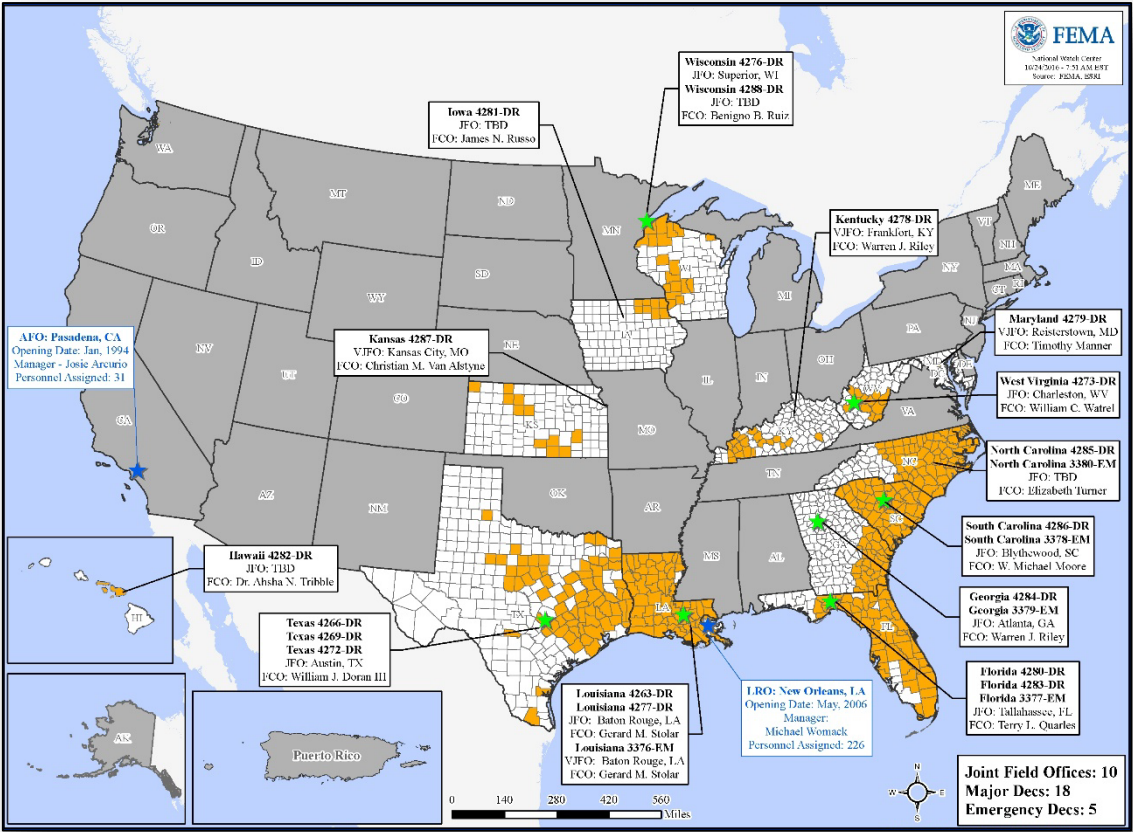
FEMA
National Watch Center
10/24/2016 • 7:53 AM EST
Source: FEMA, ESRI

Wisconsin 4276-DR
JFO: Superior, WI
Wisconsin 4288-DR
JFO: TBD
FCO: Benigno B. Ruiz

Iowa 4281-DR
JFO: TBD
FCO: James N. Russo

Kentucky 4278-DR
VJFO: Frankfort, KY
FCO: Warren J. Riley

Maryland 4279-DR
VJFO: Reisterstown, MD
FCO: Timothy Manner

West Virginia 4273-DR
JFO: Charleston, WV
FCO: William C. Watrel

North Carolina 4285-DR
North Carolina 3380-EM
JFO: TBD
FCO: Elizabeth Turner

South Carolina 4286-DR
South Carolina 3378-EM
JFO: Blythewood, SC
FCO: W. Michael Moore

Georgia 4284-DR
Georgia 3379-EM
JFO: Atlanta, GA
FCO: Warren J. Riley

Florida 4280-DR
Florida 4283-DR
Florida 3377-EM
JFO: Tallahassee, FL
FCO: Terry L. Quarles

AFO: Pasadena, CA
Opening Date: Jan, 1994
Manager - Josie Arcurio
Personnel Assigned: 31

Kansas 4287-DR
VJFO: Kansas City, MO
FCO: Christian M. Van Alstyne

Hawaii 4282-DR
JFO: TBD
FCO: Dr. Ahsha N. Tribble

Texas 4266-DR
Texas 4269-DR
Texas 4272-DR
JFO: Austin, TX
FCO: William J. Doran III

Louisiana 4263-DR
Louisiana 4277-DR
JFO: Baton Rouge, LA
FCO: Gerard M. Stolar
Louisiana 3376-EM
VJFO: Baton Rouge, LA
FCO: Gerard M. Stolar

LRO: New Orleans, LA
Opening Date: May, 2006
Manager:
Michael Womack
Personnel Assigned: 226

WA OR CA NV ID MT WY UT AZ NM CO ND SD NE KS OK TX MN IA MO AR LA WI IL MI IN OH KY TN MS AL GA FL SC NC VA WV PA NY VT NH ME MA CT RI NJ DE MD DC HI AK

Puerto Rico

0 140 280 420 560 Miles

N E S W

Joint Field Offices: 10
Major Decs: 18
Emergency Decs: 5